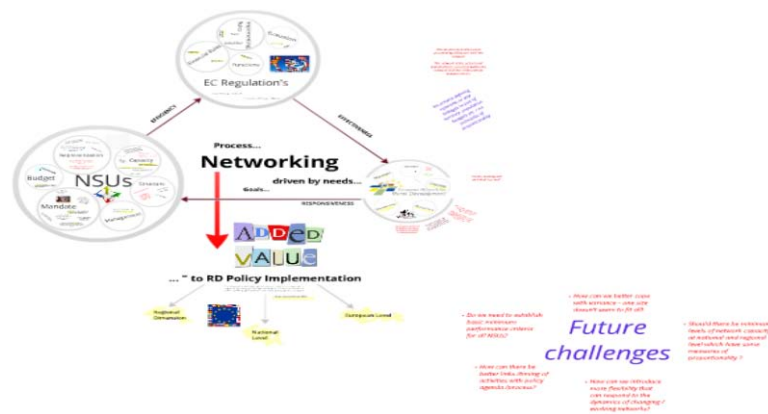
EC Regulation's

Functions

Economics

Process...

Networking

driven by needs...

Goals...

NSUs

Budget

Mandate

Capacity

Structure

Management

EFFICIENCY

EFFECTIVENESS

RESPONSIVENESS

ADDED VALUE

..." to RD Policy Implementation

Regional Level

National Level

European Level

Do we need to establish basic minimum performance criteria for all NSUs?

How can we better cope with scenarios - one size doesn't seem to fit all?

Future challenges

Should there be minimum levels of network capacity at national and regional level which have some measures of accountability?

How can there be better links (timing) of activities with policy agenda (process)?

How can we introduce more flexibility that can respond to the dynamics of changing / evolving networks?